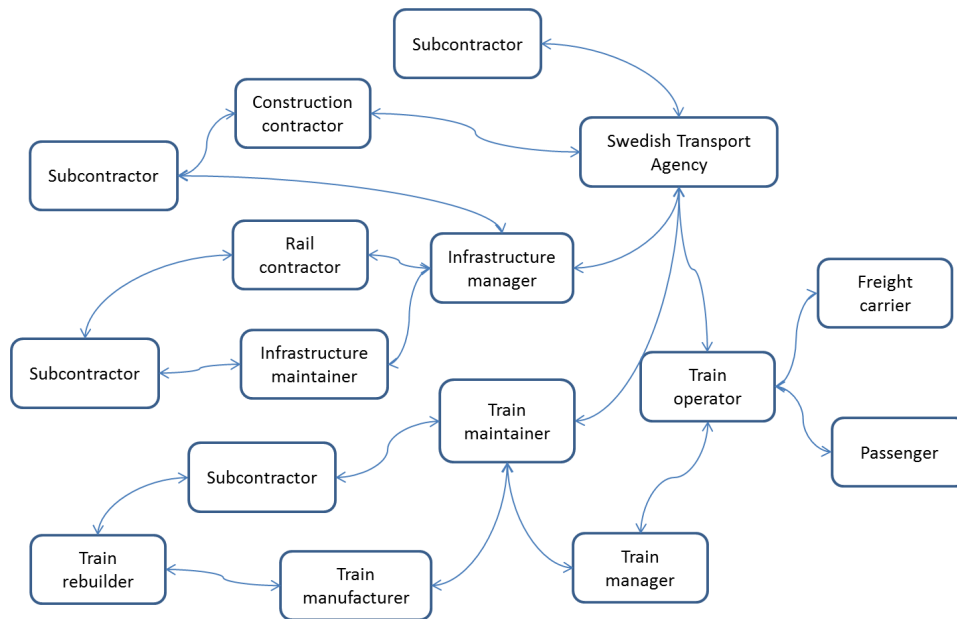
Subcontractor

Construction contractor

Swedish Transport Agency

Subcontractor

Rail contractor

Infrastructure manager

Freight carrier

Subcontractor

Infrastructure maintainer

Train operator

Train maintainer

Passenger

Subcontractor

Train rebuilder

Train manufacturer

Train manager